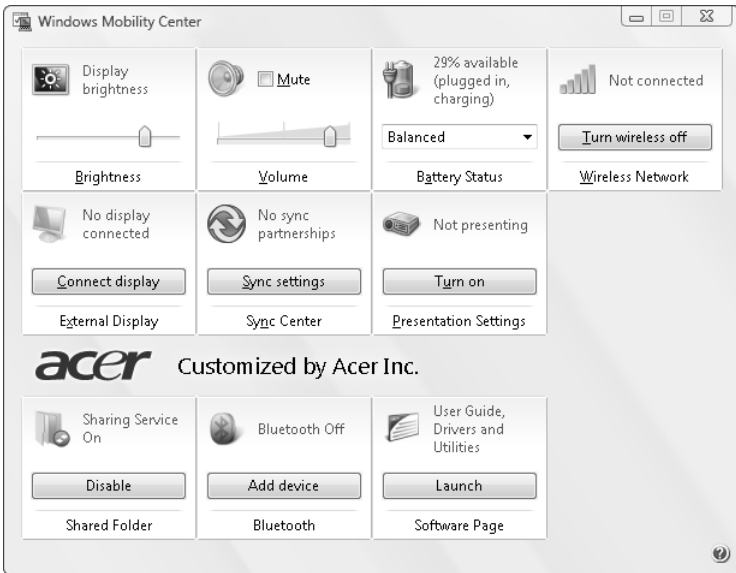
Windows Mobility Center

Display brightness

Brightness

Mute

Volume

29% available (plugged in, charging)

Balanced

Battery Status

Not connected

Turn wireless off

Wireless Network

No display connected

Connect display

External Display

No sync partnerships

Sync settings

Sync Center

Not presenting

Turn on

Presentation Settings

acer Customized by Acer Inc.

Sharing Service On

Disable

Shared Folder

Bluetooth Off

Add device

Bluetooth

User Guide, Drivers and Utilities

Launch

Software Page